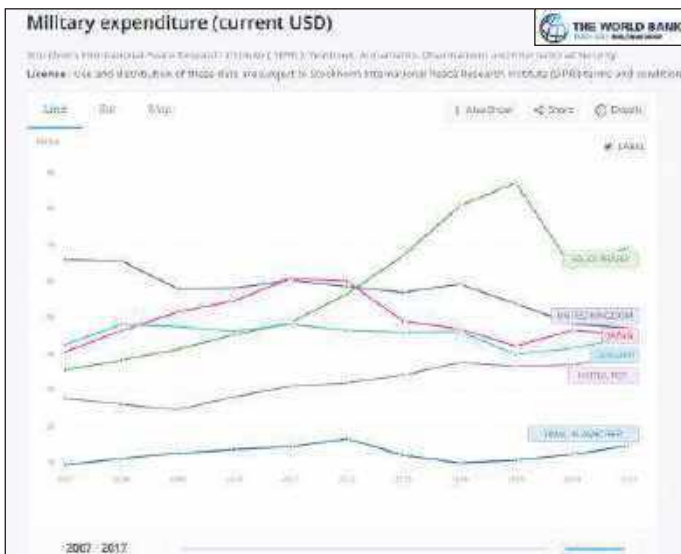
Military expenditure (current USD)

THE WORLD BANK

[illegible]

License : Use and distribution of these data are subject to Stockholm International Peace Research Institute (SIPRI) terms and conditions

Line Bar Map

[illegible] Share Details

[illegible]

SAUDI ARABIA

UNITED KINGDOM

JAPAN

GERMANY

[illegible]

ISRAEL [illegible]

2007 2017